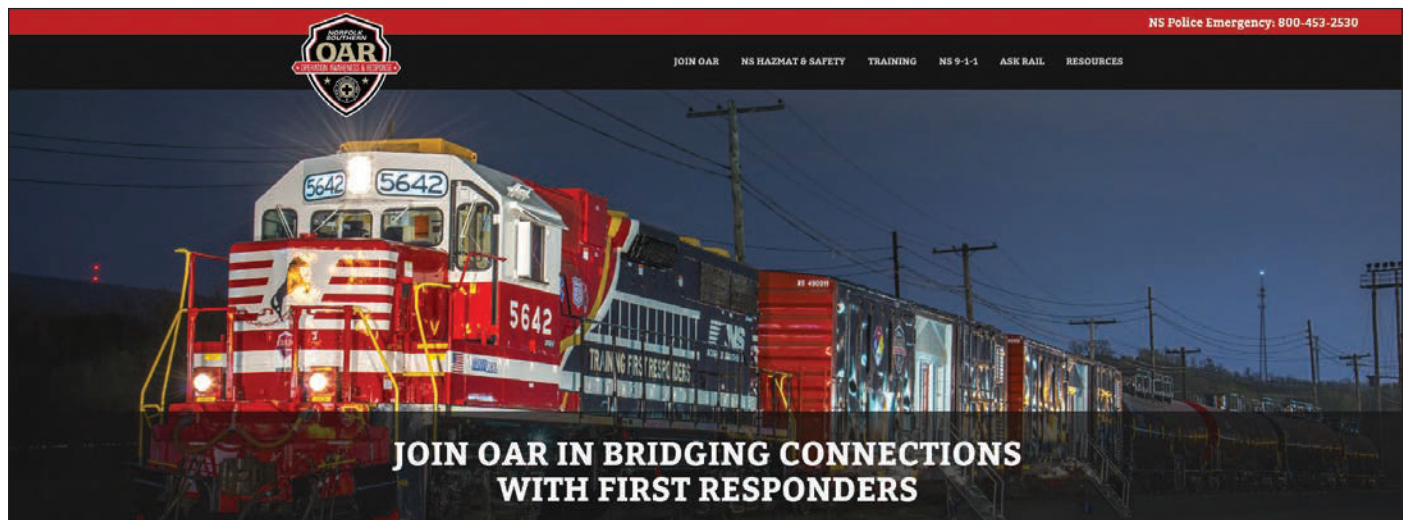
NS Police Emergency: 800-453-2530

NORFOLK SOUTHERN
OAR
OPERATION AWARENESS & RESPONSE

JOIN OAR
NS HAZMAT & SAFETY
TRAINING
NS 9-1-1
ASK RAIL
RESOURCES

5642 5642
5642
TRAINING FIRST RESPONDERS
NS

JOIN OAR IN BRIDGING CONNECTIONS WITH FIRST RESPONDERS